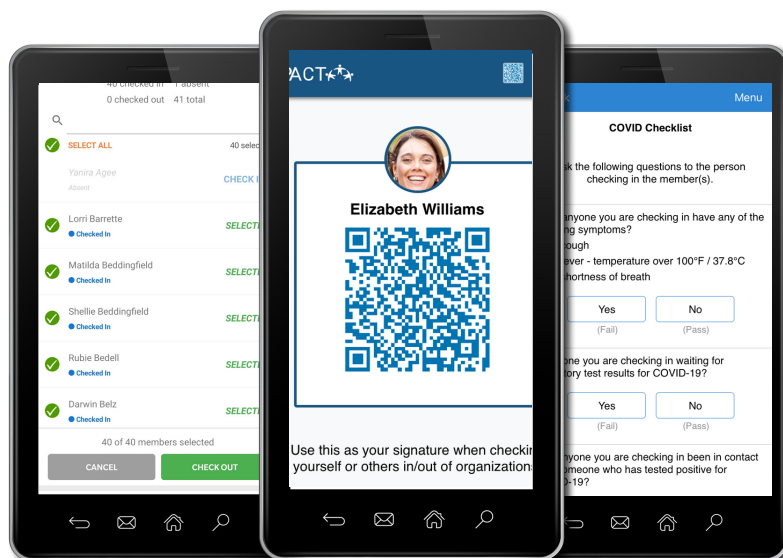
40 checked in 1 absent
0 checked out 41 total

SELECT ALL 40 selec

Yanira Agee
Absent
CHECK I

Lorri Barrette
Checked In
SELECTE

Matilda Beddingfield
Checked In
SELECTE

Shellie Beddingfield
Checked In
SELECTE

Rubie Bedell
Checked In
SELECTE

Darwin Belz
Checked In
SELECTE

40 of 40 members selected

CANCEL
CHECK OUT

PACT

Elizabeth Williams

Use this as your signature when checkin yourself or others in/out of organizations

Menu

COVID Checklist

sk the following questions to the person checking in the member(s).

anyone you are checking in have any of the ng symptoms?
ough
ever - temperature over 100°F / 37.8°C
hortness of breath

Yes
(Fail)
No
(Pass)

one you are checking in waiting for tory test results for COVID-19?

Yes
(Fail)
No
(Pass)

nyone you are checking in been in contact omeone who has tested positive for D-19?